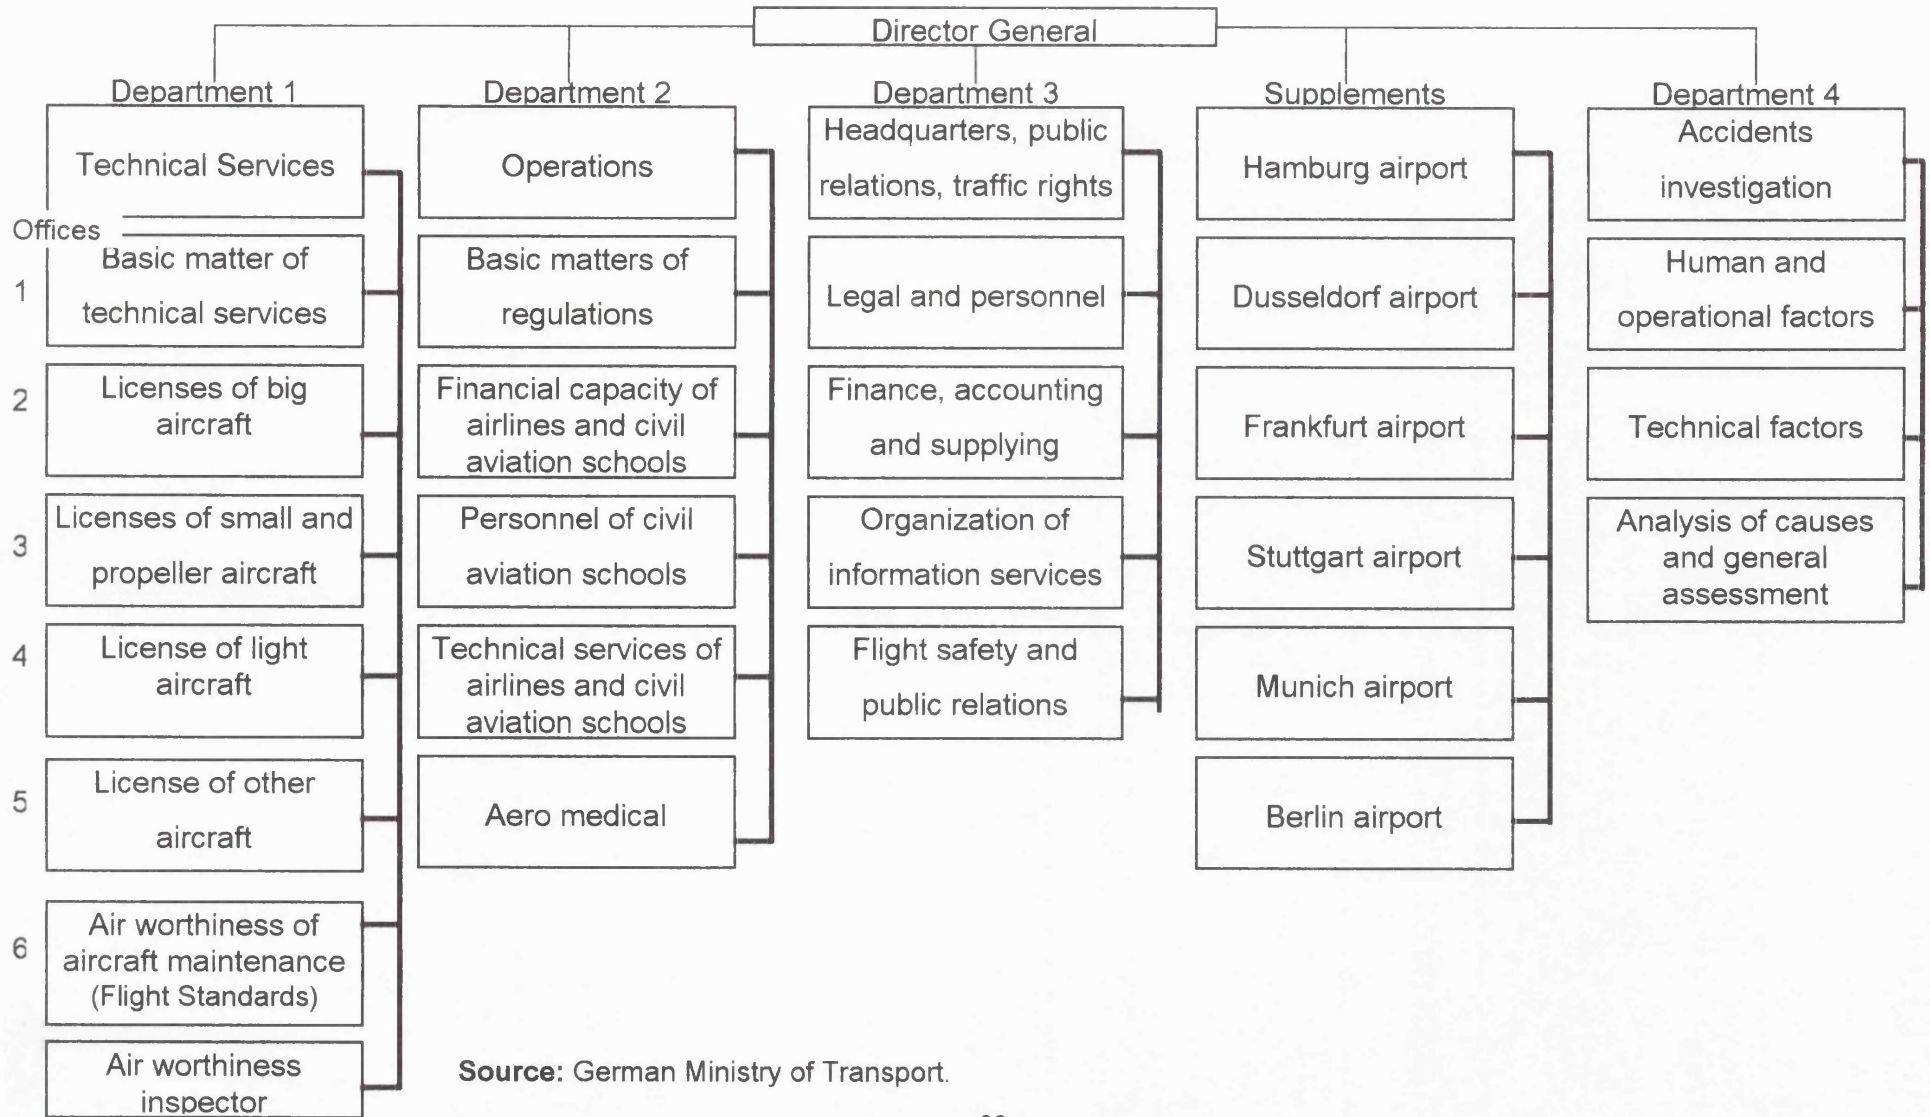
Director General

Department 1

Technical Services

Offices

1 Basic matter of technical services

2 Licenses of big aircraft

3 Licenses of small and propeller aircraft

4 License of light aircraft

5 License of other aircraft

6 Air worthiness of aircraft maintenance (Flight Standards)

Air worthiness inspector

Department 2

Operations

Basic matters of regulations

Financial capacity of airlines and civil aviation schools

Personnel of civil aviation schools

Technical services of airlines and civil aviation schools

Aero medical

Department 3

Headquarters, public relations, traffic rights

Legal and personnel

Finance, accounting and supplying

Organization of information services

Flight safety and public relations

Supplements

Hamburg airport

Dusseldorf airport

Frankfurt airport

Stuttgart airport

Munich airport

Berlin airport

Department 4

Accidents investigation

Human and operational factors

Technical factors

Analysis of causes and general assessment

**Source:** German Ministry of Transport.